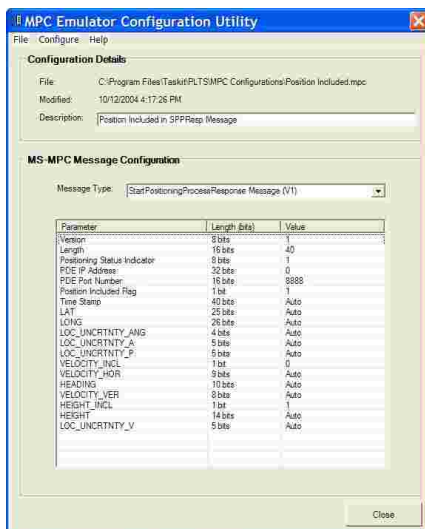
MPC Emulator Configuration Utility

File Configure Help

Configuration Details

File: C:\Program Files\Taskit\PLTS\MPC Configurations\Position Included.mpc

Modified: 10/12/2004 4:17:26 PM

Description: Position Included in SPPResp Message

MS-MPC Message Configuration

Message Type: StartPositioningProcessResponse Message (V1)

| Parameter | Length (bits) | Value |
|---|---|---|
| Version | 8 bits | 1 |
| Length | 16 bits | 40 |
| Positioning Status Indicator | 8 bits | 1 |
| PDE IP Address | 32 bits | 0 |
| PDE Port Number | 16 bits | 8888 |
| Position Included Flag | 1 bit | 1 |
| Time Stamp | 40 bits | Auto |
| LAT | 25 bits | Auto |
| LONG | 26 bits | Auto |
| LOC_UNCRTNTY_ANG | 4 bits | Auto |
| LOC_UNCRTNTY_A | 5 bits | Auto |
| LOC_UNCRTNTY_P | 5 bits | Auto |
| VELOCITY_INCL | 1 bit | 0 |
| VELOCITY_HOR | 9 bits | Auto |
| HEADING | 10 bits | Auto |
| VELOCITY_VER | 8 bits | Auto |
| HEIGHT_INCL | 1 bit | 1 |
| HEIGHT | 14 bits | Auto |
| LOC_UNCRTNTY_V | 5 bits | Auto |

Close